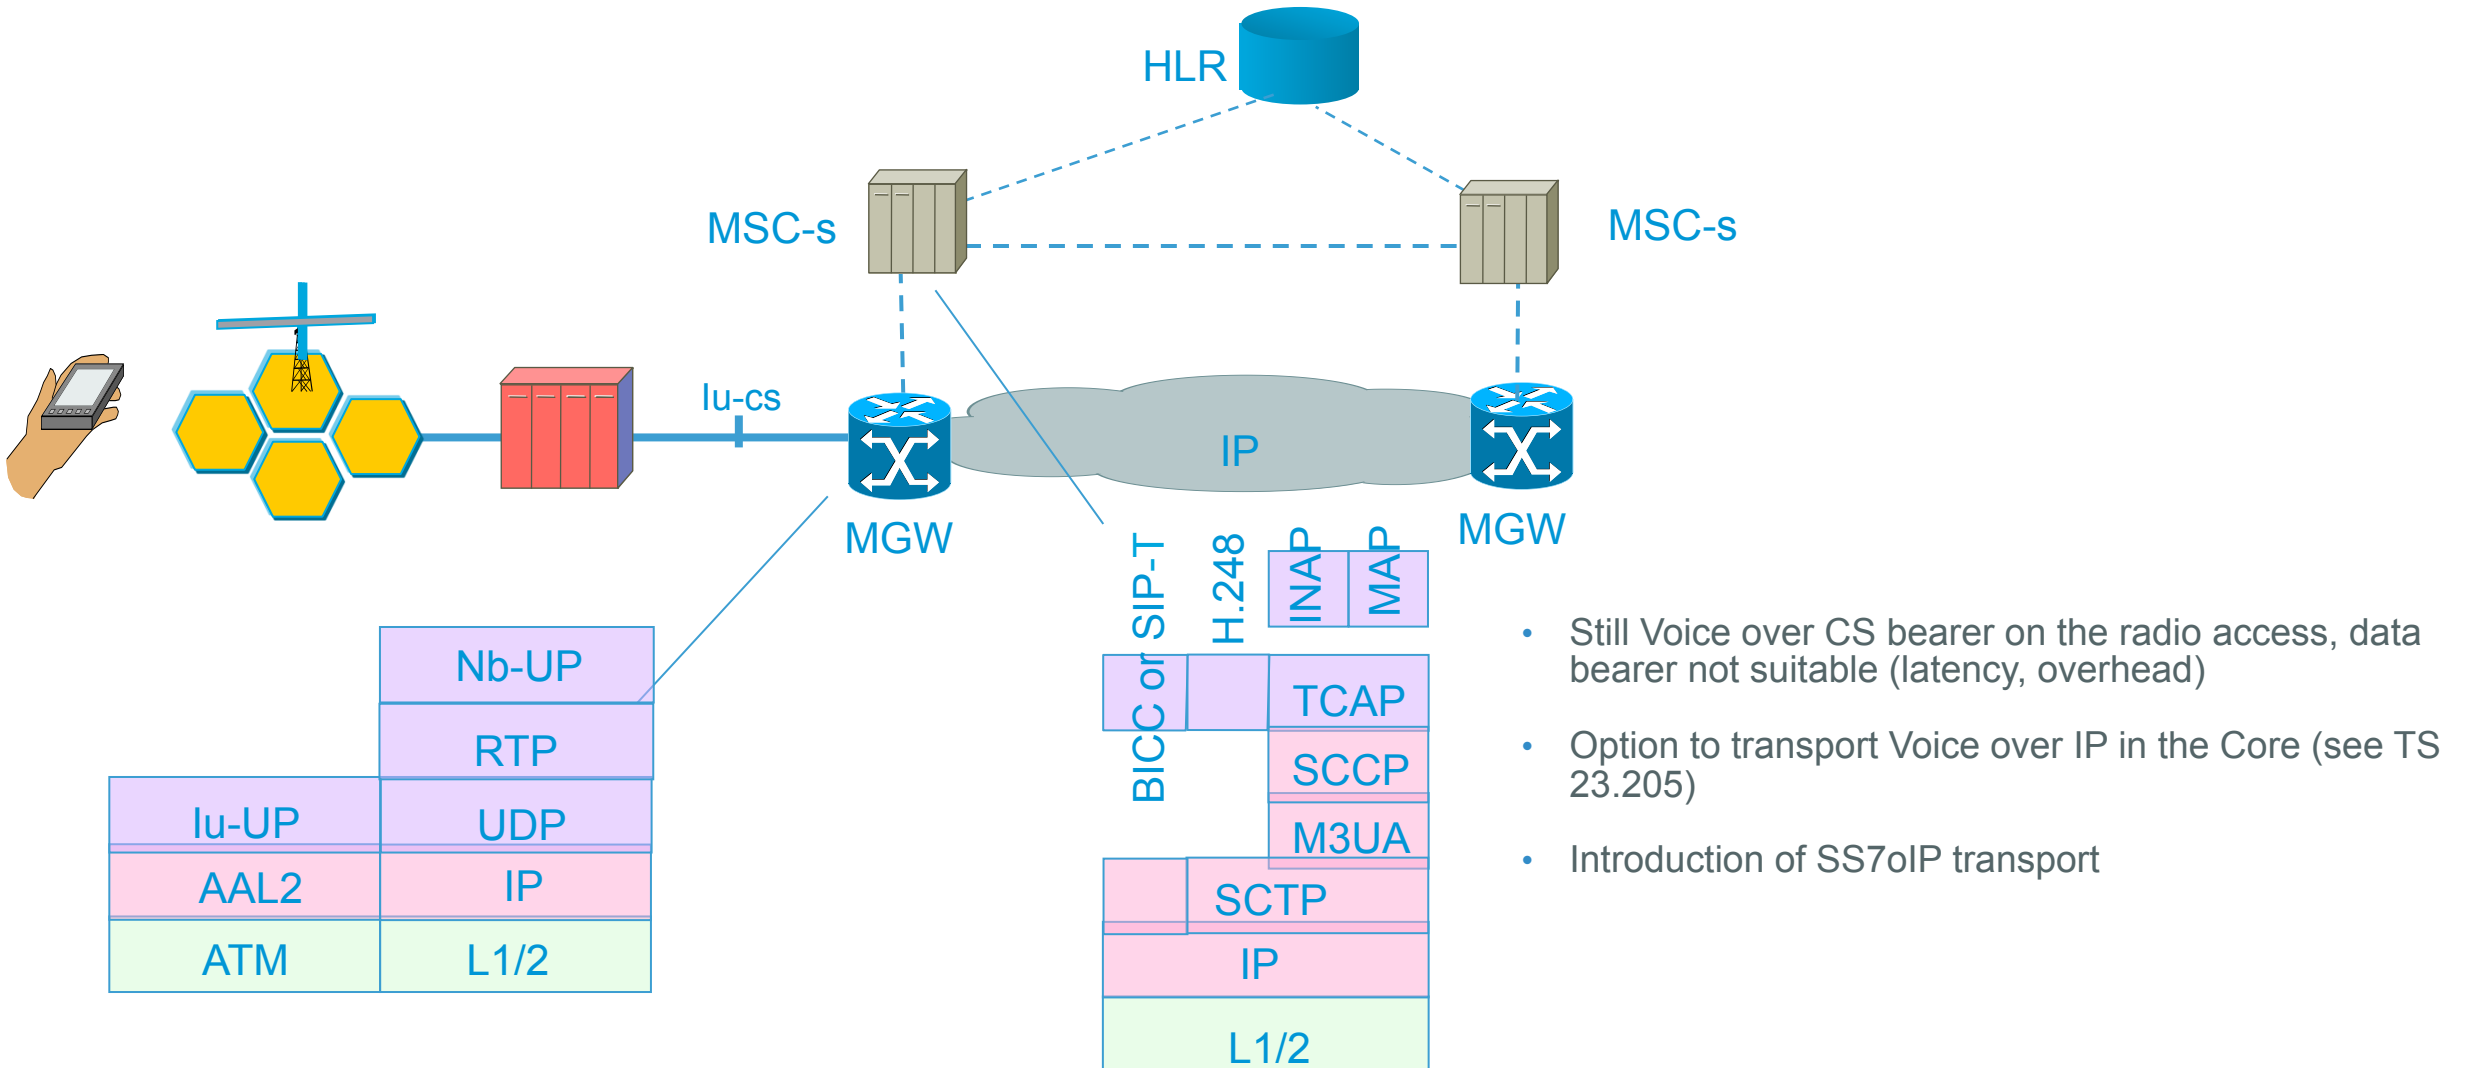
HLR

MSC-s

MSC-s

Iu-cs

IP

MGW

MGW

| | Nb-UP |
|---|---|
| | RTP |
| Iu-UP | UDP |
| AAL2 | IP |
| ATM | L1/2 |

BICC or SIP-T

H.248

INAP

MAP

TCAP

SCCP

M3UA

SCTP

IP

L1/2

• Still Voice over CS bearer on the radio access, data bearer not suitable (latency, overhead)

• Option to transport Voice over IP in the Core (see TS 23.205)

• Introduction of SS7oIP transport